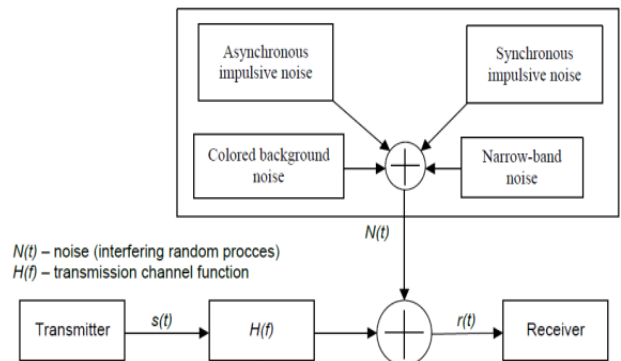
Asynchronous impulsive noise

Synchronous impulsive noise

Colored background noise

Narrow-band noise

$N(t)$

$N(t)$ – noise (interfering random procces)
$H(f)$ – transmission channel function

Transmitter

$s(t)$

$H(f)$

$r(t)$

Receiver